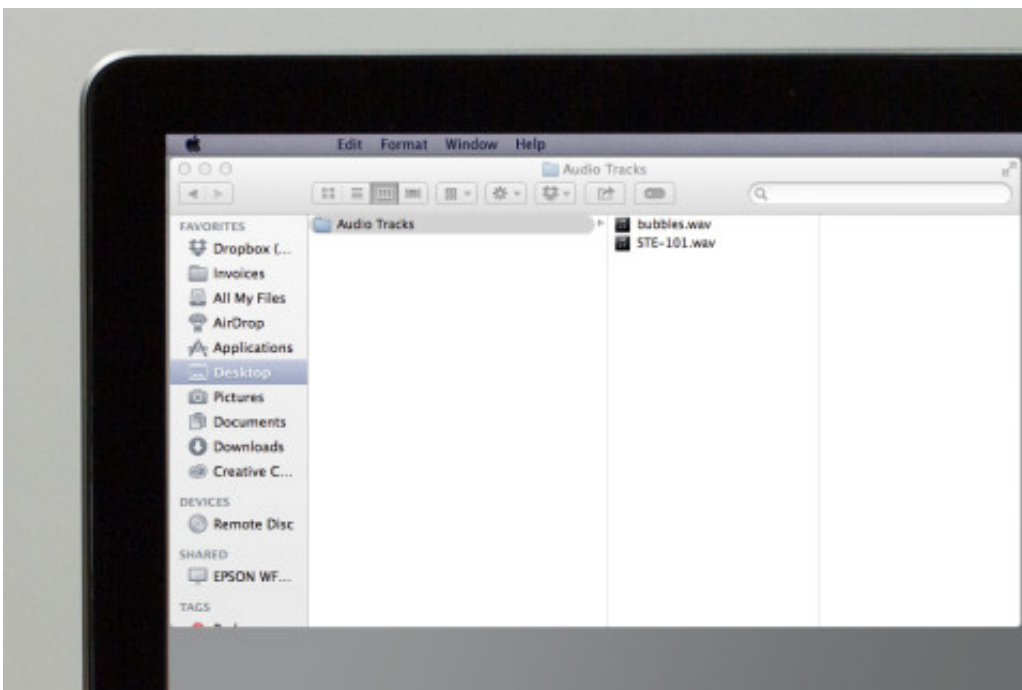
Edit Format Window Help

Audio Tracks

FAVORITES
Dropbox (...
Invoices
All My Files
AirDrop
Applications
Desktop
Pictures
Documents
Downloads
Creative C...

DEVICES
Remote Disc

SHARED
EPSON WF...

TAGS
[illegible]

Audio Tracks

bubbles.wav
STE-101.wav